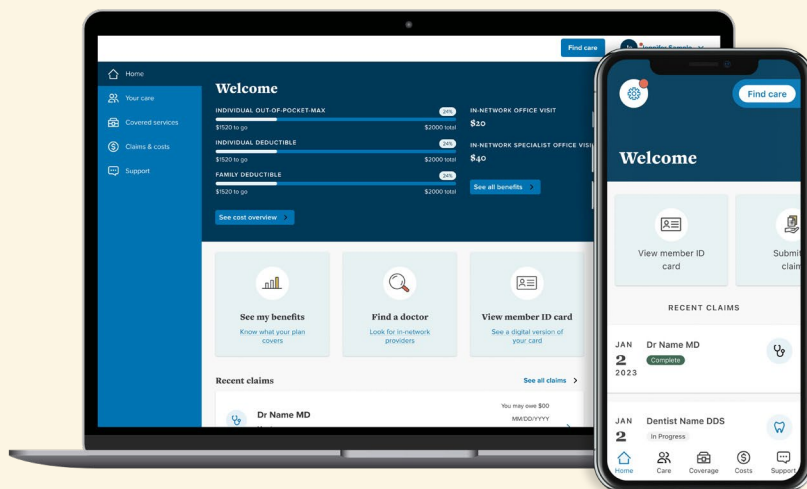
Find care

Jennifer Sample

Home

Your care

Covered services

Claims & costs

Support

Welcome

INDIVIDUAL OUT-OF-POCKET-MAX

24%

$1520 to go

$2000 total

INDIVIDUAL DEDUCTIBLE

24%

$1520 to go

$2000 total

FAMILY DEDUCTIBLE

24%

$1520 to go

$2000 total

See cost overview

IN-NETWORK OFFICE VISIT

$20

IN-NETWORK SPECIALIST OFFICE VISI

$40

See all benefits

See my benefits

Know what your plan covers

Find a doctor

Look for in-network providers

View member ID card

See a digital version of your card

Recent claims

See all claims

Dr Name MD

You may owe $00

MM/DD/YYYY

Find care

Welcome

View member ID card

Submi clai

RECENT CLAIMS

JAN 2 2023

Dr Name MD

Complete

JAN 2

Dentist Name DDS

In Progress

Home

Care

Coverage

Costs

Support